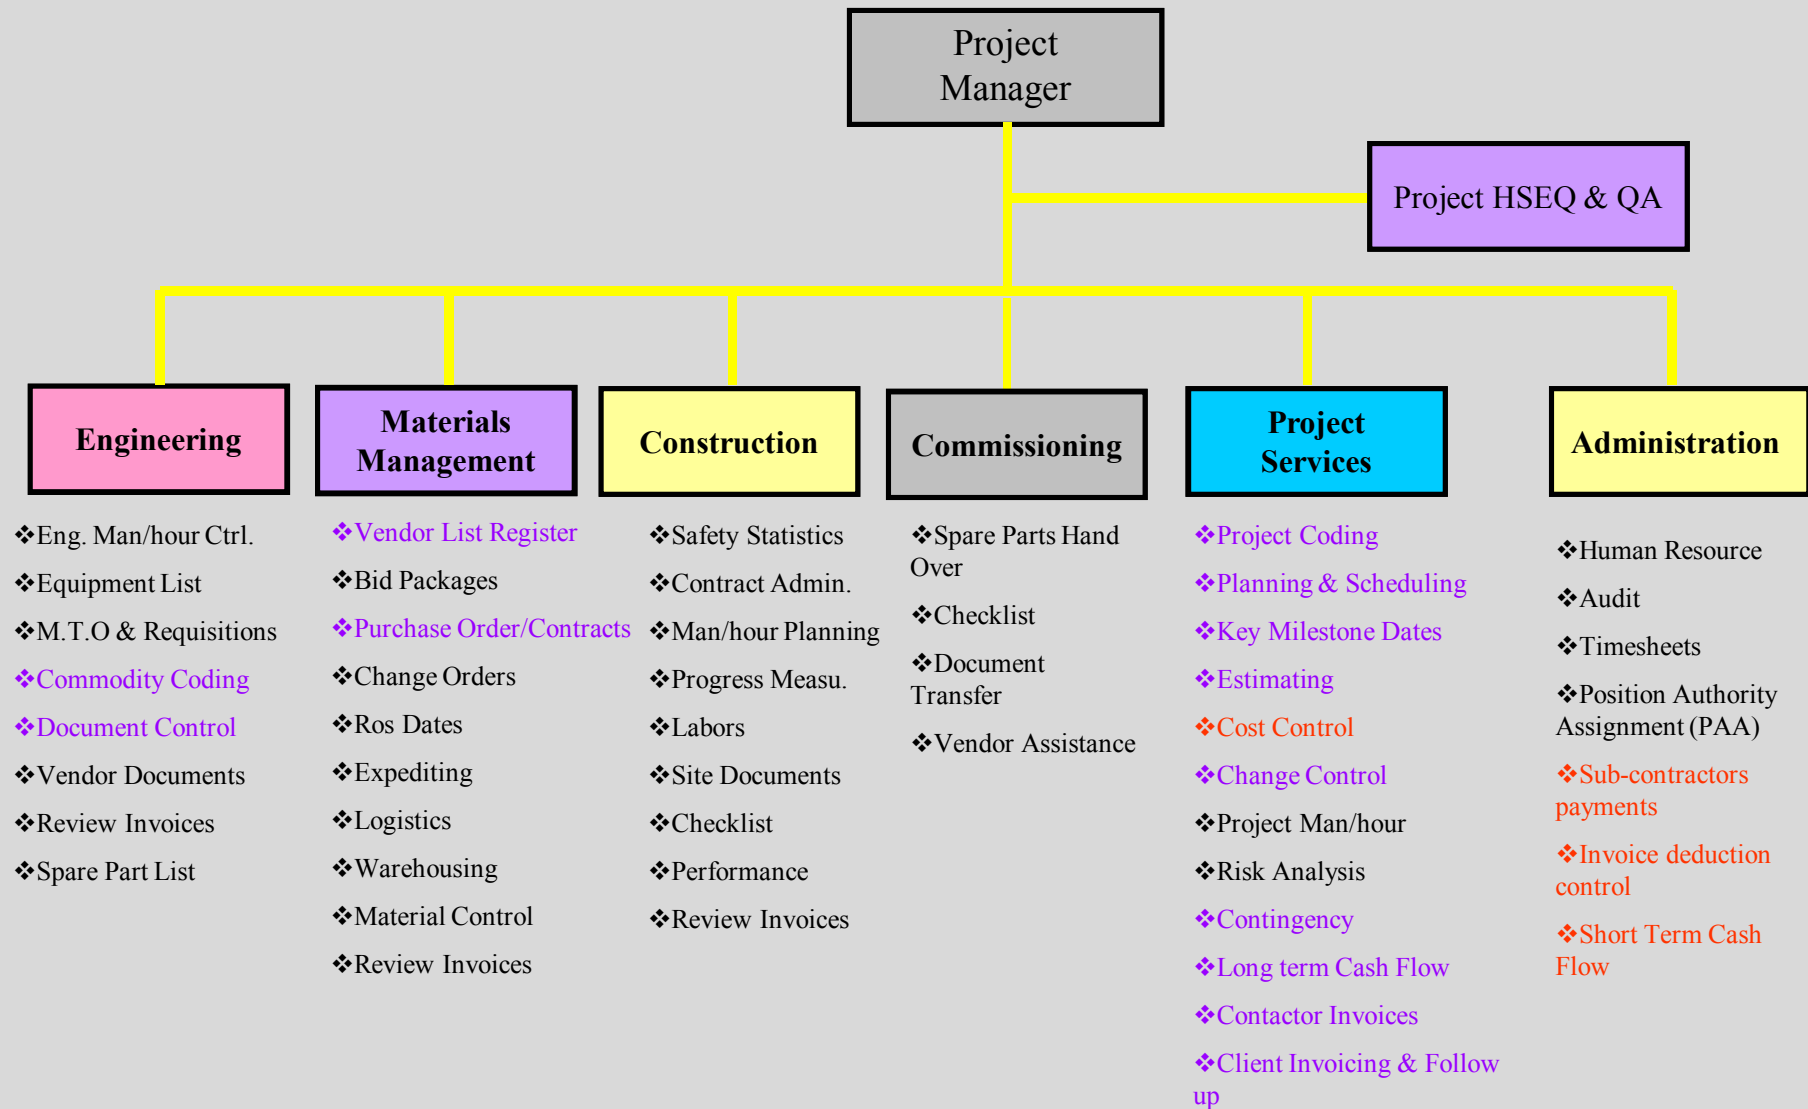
Project Manager

Project HSEQ & QA

Engineering

❖Eng. Man/hour Ctrl.
❖Equipment List
❖M.T.O & Requisitions
❖Commodity Coding
❖Document Control
❖Vendor Documents
❖Review Invoices
❖Spare Part List

Materials Management

❖Vendor List Register
❖Bid Packages
❖Purchase Order/Contracts
❖Change Orders
❖Ros Dates
❖Expediting
❖Logistics
❖Warehousing
❖Material Control
❖Review Invoices

Construction

❖Safety Statistics
❖Contract Admin.
❖Man/hour Planning
❖Progress Measu.
❖Labors
❖Site Documents
❖Checklist
❖Performance
❖Review Invoices

Commissioning

❖Spare Parts Hand Over
❖Checklist
❖Document Transfer
❖Vendor Assistance

Project Services

❖Project Coding
❖Planning & Scheduling
❖Key Milestone Dates
❖Estimating
❖Cost Control
❖Change Control
❖Project Man/hour
❖Risk Analysis
❖Contingency
❖Long term Cash Flow
❖Contactor Invoices
❖Client Invoicing & Follow up

Administration

❖Human Resource
❖Audit
❖Timesheets
❖Position Authority Assignment (PAA)
❖Sub-contractors payments
❖Invoice deduction control
❖Short Term Cash Flow